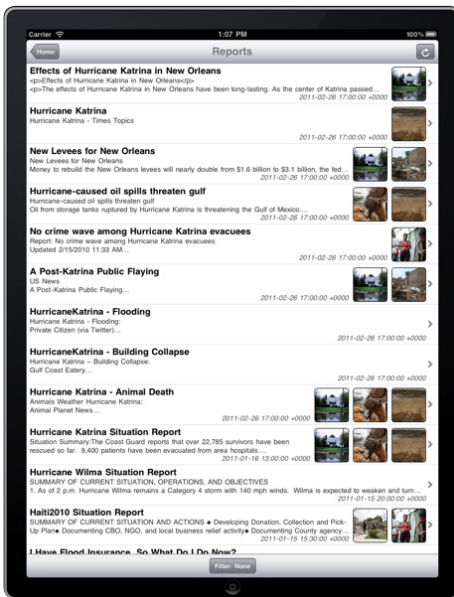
Carrier 1:07 PM 100%

Home Reports

Effects of Hurricane Katrina in New Orleans
<p>Effects of Hurricane Katrina in New Orleans</p>
<p>The effects of Hurricane Katrina in New Orleans have been long-lasting. As the center of Katrina passed...
2011-02-26 17:00:00 +0000

Hurricane Katrina
Hurricane Katrina - Times Topics
2011-02-26 17:00:00 +0000

New Levees for New Orleans
New Levees for New Orleans
Money to rebuild the New Orleans levees will nearly double from $1.6 billion to $3.1 billion, the fed...
2011-02-26 17:00:00 +0000

Hurricane-caused oil spills threaten gulf
Hurricane-caused oil spills threaten gulf
Oil from storage tanks ruptured by Hurricane Katrina is threatening the Gulf of Mexico...
2011-02-26 17:00:00 +0000

No crime wave among Hurricane Katrina evacuees
Report: No crime wave among Hurricane Katrina evacuees
Updated 2/15/2010 11:33 AM...
2011-02-26 17:00:00 +0000

A Post-Katrina Public Flaying
US News
A Post-Katrina Public Flaying...
2011-02-26 17:00:00 +0000

HurricaneKatrina - Flooding
Hurricane Katrina - Flooding:
Private Citizen (via Twitter)...
2011-02-26 17:00:00 +0000

HurricaneKatrina - Building Collapse
Hurricane Katrina – Building Collapse:
Gulf Coast Eatery...
2011-02-26 17:00:00 +0000

Hurricane Katrina - Animal Death
Animals Weather Hurricane Katrina:
Animal Planet News...
2011-02-26 17:00:00 +0000

Hurricane Katrina Situation Report
Situation Summary:The Coast Guard reports that over 22,785 survivors have been rescued so far. 9,400 patients have been evacuated from area hospitals....
2011-01-16 13:00:00 +0000

Hurricane Wilma Situation Report
SUMMARY OF CURRENT SITUATION, OPERATIONS, AND OBJECTIVES
1. As of 2 p.m. Hurricane Wilma remains a Category 4 storm with 140 mph winds. Wilma is expected to weaken and turn...
2011-01-15 20:00:00 +0000

Haiti2010 Situation Report
SUMMARY OF CURRENT SITUATION AND ACTIONS ● Developing Donation, Collection and Pick-Up Plan● Documenting CBO, NGO, and local business relief activity● Documenting County agency...
2011-01-15 15:30:00 +0000

I Have Flood Insurance, So What Do I Do Now?

Filter: None